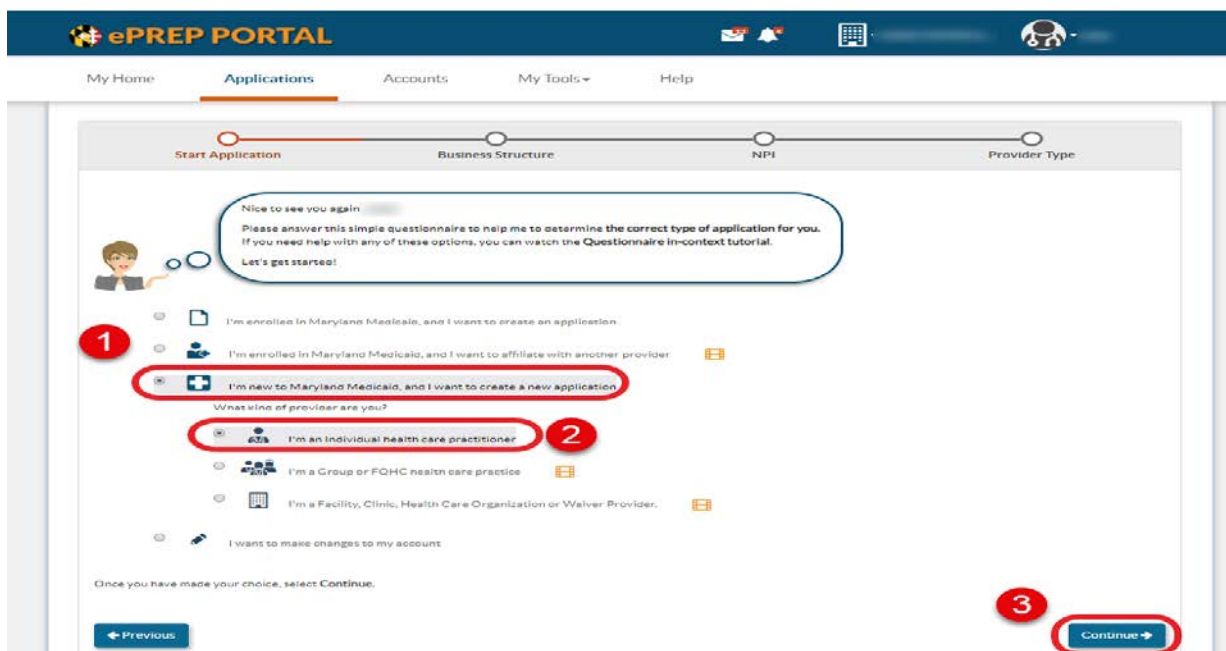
ePREP PORTAL

My Home
Applications
Accounts
My Tools
Help

Start Application
Business Structure
NPI
Provider Type

Nice to see you again

Please answer this simple questionnaire to help me to determine the correct type of application for you. If you need help with any of these options, you can watch the Questionnaire in-context tutorial.

Let's get started!

I'm enrolled in Maryland Medicaid, and I want to create an application

1

I'm enrolled in Maryland Medicaid, and I want to affiliate with another provider

I'm new to Maryland Medicaid, and I want to create a new application

What kind of provider are you?

I'm an Individual health care practitioner

2

I'm a Group or FQHC health care practice

I'm a Facility, Clinic, Health Care Organization or Waiver Provider.

I want to make changes to my account

Once you have made your choice, select Continue.

3

Previous

Continue